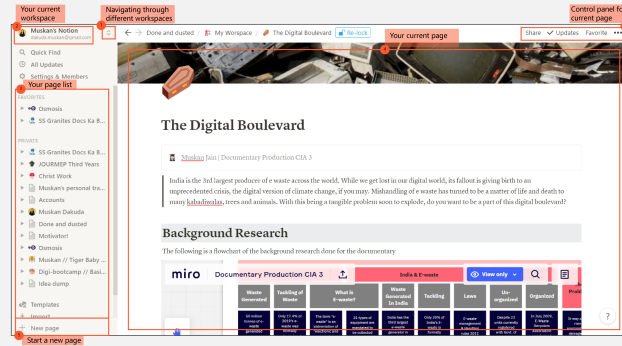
Your current workspace

Navigating through different workspaces

Control panel for current page

Muskan's Notion
dakuda.muskan@gmail.com

Quick Find
All Updates
Settings & Members

Your page list

FAVORITES
Osmosis
SS Granites Docs Ka B...

PRIVATE
SS Granites Docs Ka B...
JOURNEP Third Years
Christ Work
Muskan's personal tra...
Accounts
Muskan Dakuda
Done and dusted
Motivator!
Muskan // Tiger Baby ...
Digi-bootcamp // Busi...
Idea dump
Osmosis

Templates
Import
Trash

New page

Start a new page

Done and dusted / My Worspace / The Digital Boulevard   Re-look

Your current page

Share   Updates   Favorite   •••

The Digital Boulevard

Muskan Jain | Documentary Production CIA 3

India is the 3rd largest producer of e waste across the world. While we get lost in our digital world, its fallout is giving birth to an unprecedented crisis, the digital version of climate change, if you may. Mishandling of e waste has turned to be a matter of life and death to many kabadiwalas, trees and animals. With this being a tangible problem soon to explode, do you want to be a part of this digital boulevard?

Background Research

The following is a flowchart of the background research done for the documentary

miro   Documentary Production CIA 3   India & E-waste   View only

Waste Generated | Tackling of Waste | What is E-waste? | Waste Generated In India | Tackling | Laws | Un-organized | Organized

?